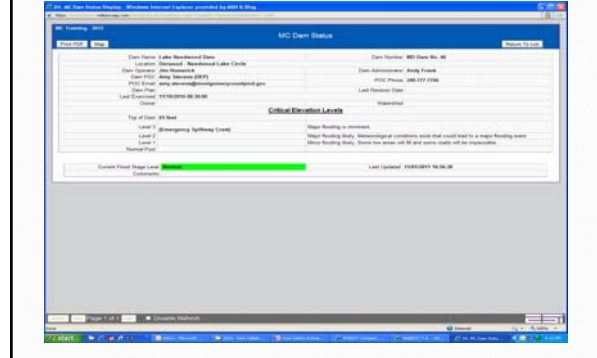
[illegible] MC Dam Status Display - Windows Internet Explorer provided by MDE & Bing

MC Training - 2012

MC Dam Status

Print PDF Map

Return To List

Dam Name: Lake Needwood Dam
Location: Derwood - Needwood Lake Circle
Dam Operator: Jim Humerick
Dam POC: Amy Stevens (DEP)
POC Email: amy.stevens@montgomerycountymd.gov
Dam Plan:
Last Exercised: 11/10/2010 00:30:00
Owner:

Dam Number: MD Dam No. 46
Dam Administrator: Andy Frank
POC Phone: 240-777-7765
Last Revision Date:
Watershed:

Critical Elevation Levels

Top of Dam: 03 feet

| Level | Elevation | Description |
|---|---|---|
| Level 3 | (Emergency Spillway Crest) | Major flooding is imminent. |
| Level 2 | | Major flooding likely. Meteorological conditions exist that could lead to a major flooding event. |
| Level 1 | | Minor flooding likely. Some low areas will fill and some roads will be impassable. |
| Normal Pool | | |

Current Flood Stage Level: Normal
Comments:

Last Updated: 11/01/2011 16:56:38

Page 1 of 1
Disable Refresh

Internet

start